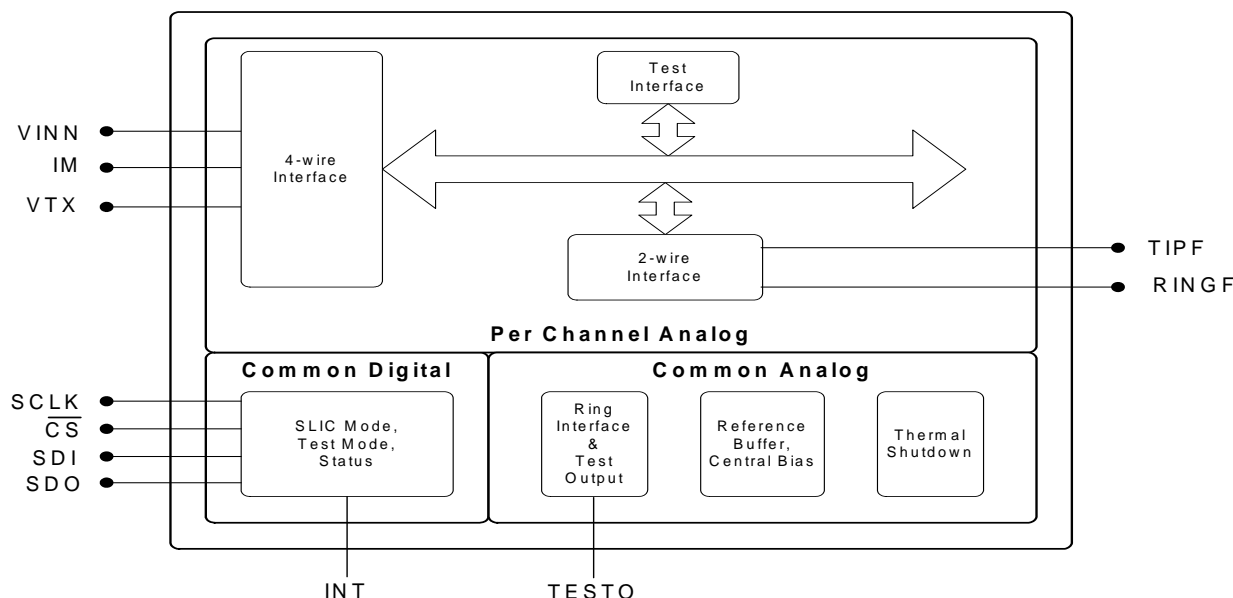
Test Interface

VINN
IM
VTX

4-wire Interface

2-wire Interface

TIPF
RINGF

Per Channel Analog

Common Digital

Common Analog

SCLK
$\overline{CS}$
SDI
SDO

SLIC Mode, Test Mode, Status

Ring Interface & Test Output

Reference Buffer, Central Bias

Thermal Shutdown

INT

TESTO